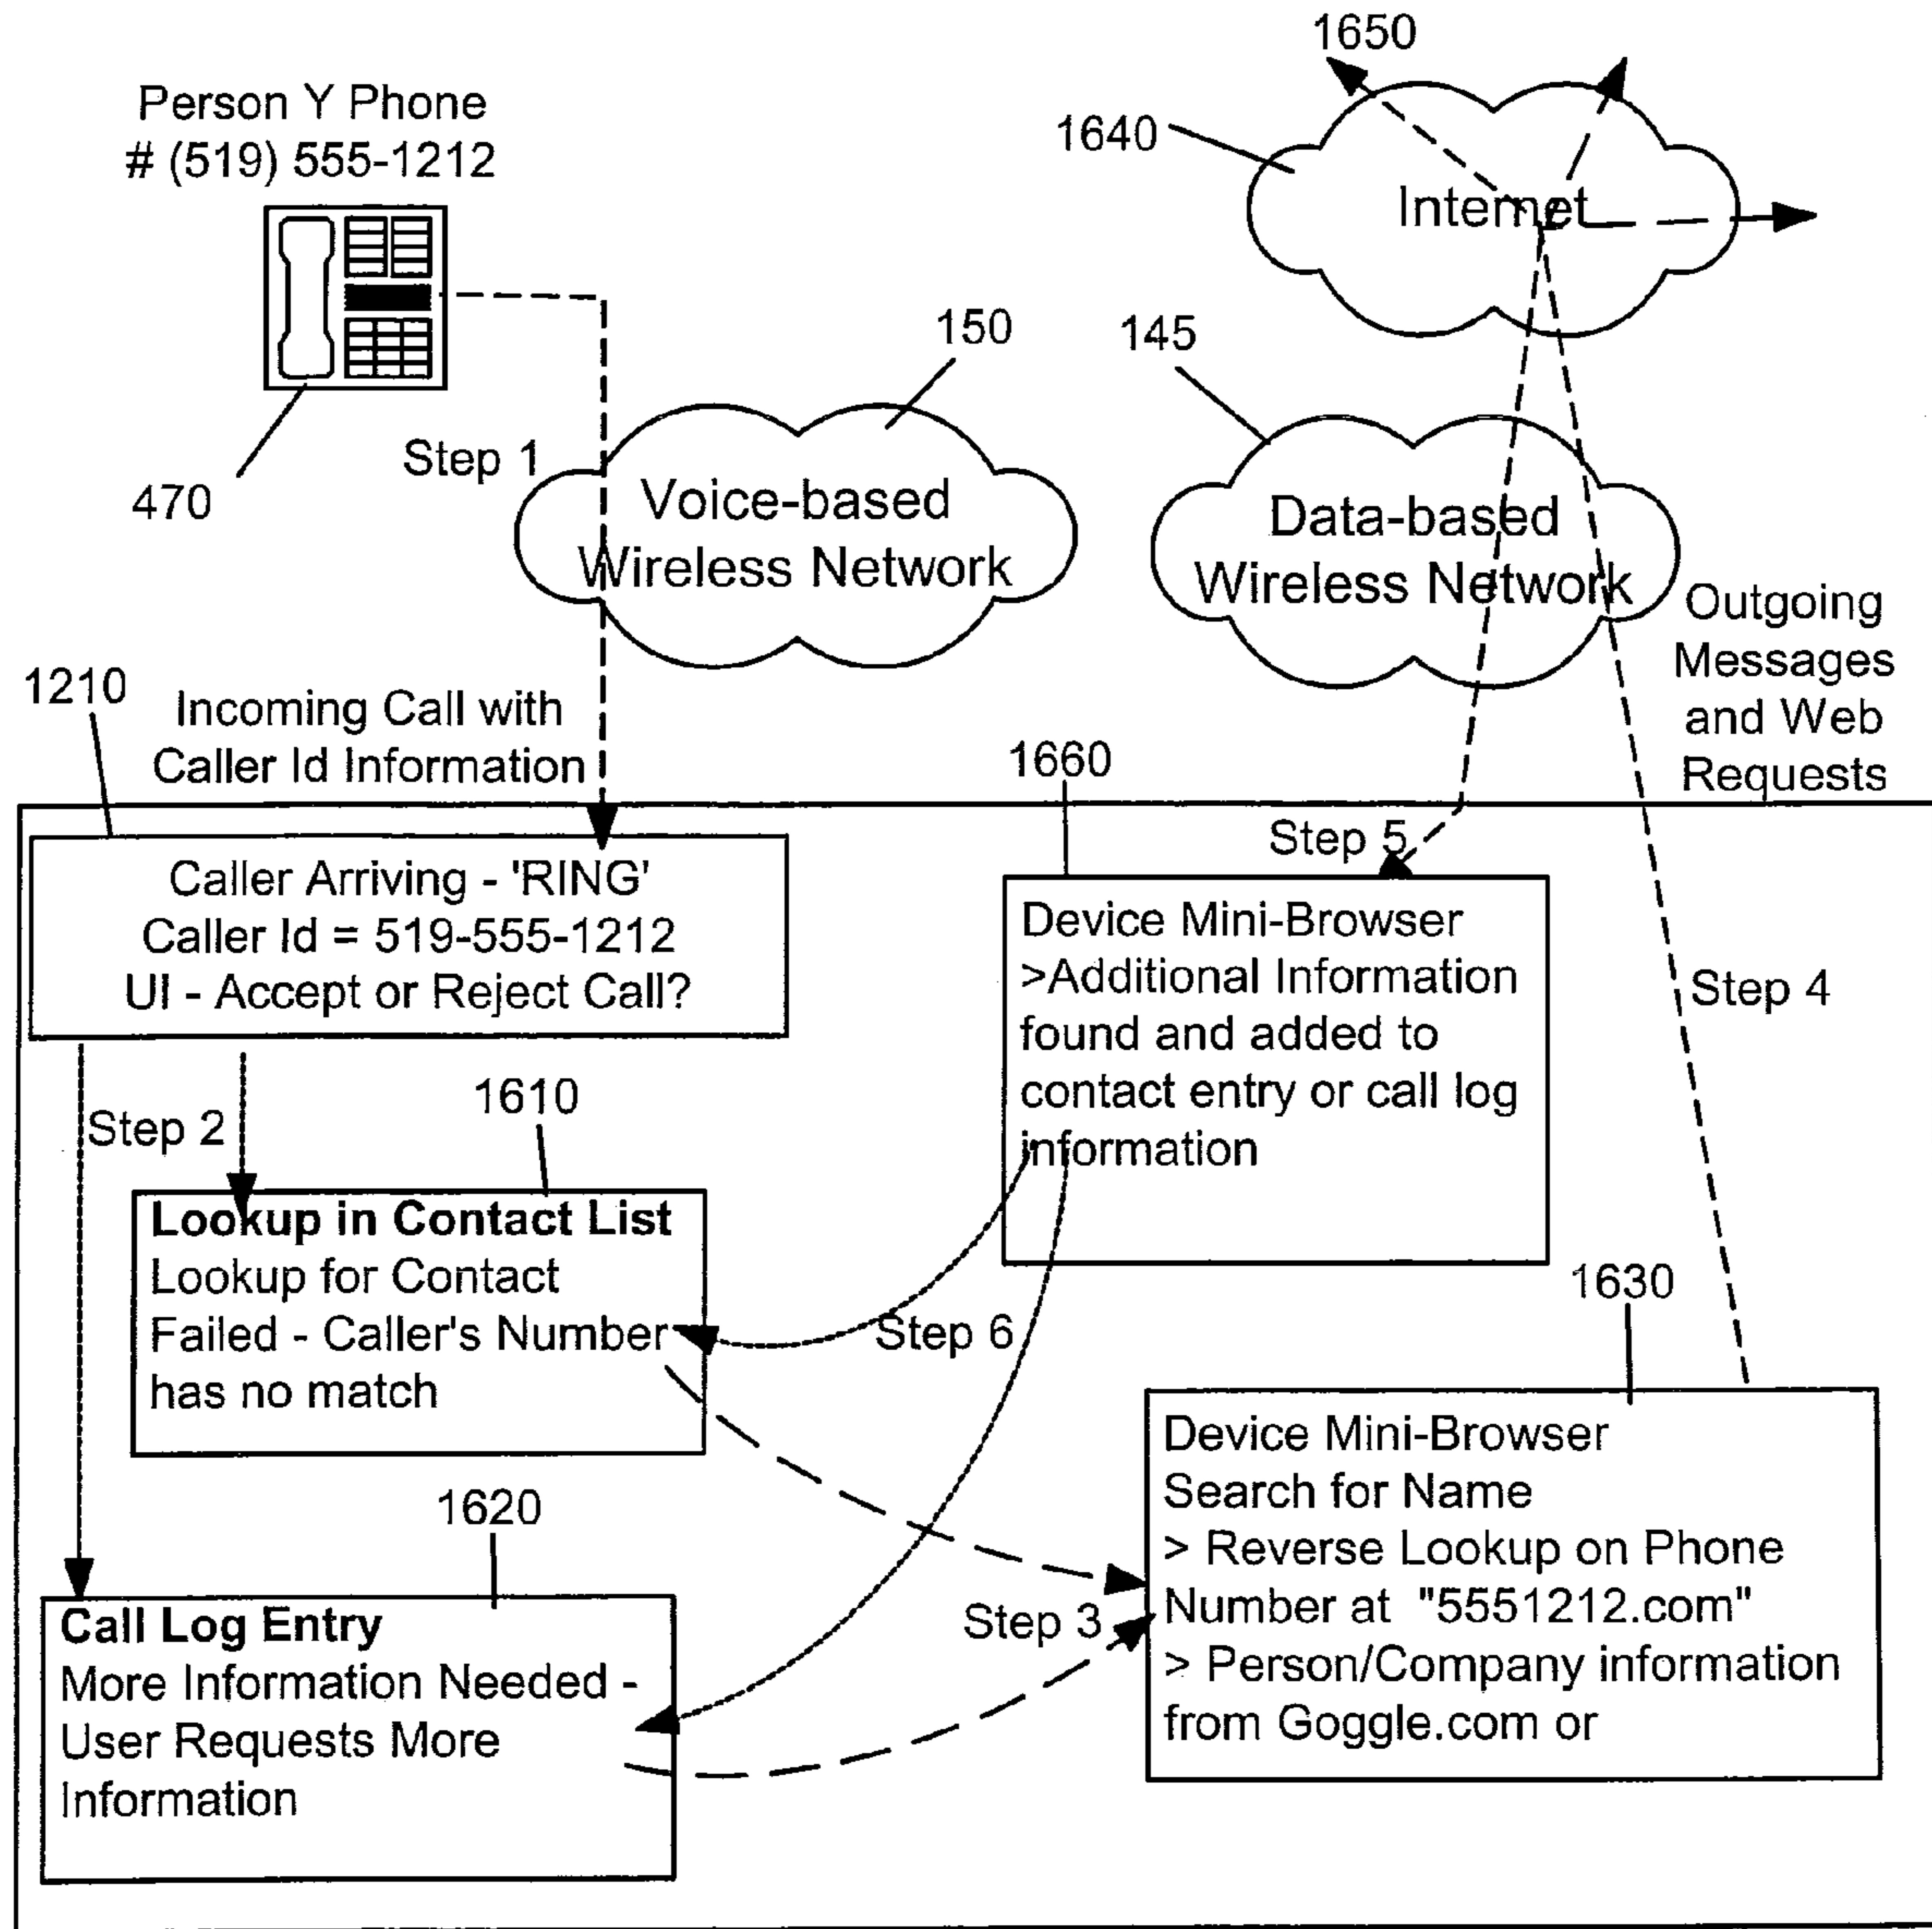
1650

Person Y Phone
# (519) 555-1212

1640

Internet

150

145

470

Step 1

Voice-based
Wireless Network

Data-based
Wireless Network

Outgoing
Messages
and Web
Requests

1210

Incoming Call with
Caller Id Information

1660

Step 5

Caller Arriving - 'RING'
Caller Id = 519-555-1212
UI - Accept or Reject Call?

Device Mini-Browser
>Additional Information found and added to contact entry or call log information

Step 4

Step 2

1610

**Lookup in Contact List**
Lookup for Contact Failed - Caller's Number has no match

Step 6

1630

1620

Device Mini-Browser
Search for Name
> Reverse Lookup on Phone Number at "5551212.com"
> Person/Company information from Goggle.com or

Step 3

**Call Log Entry**
More Information Needed - User Requests More Information